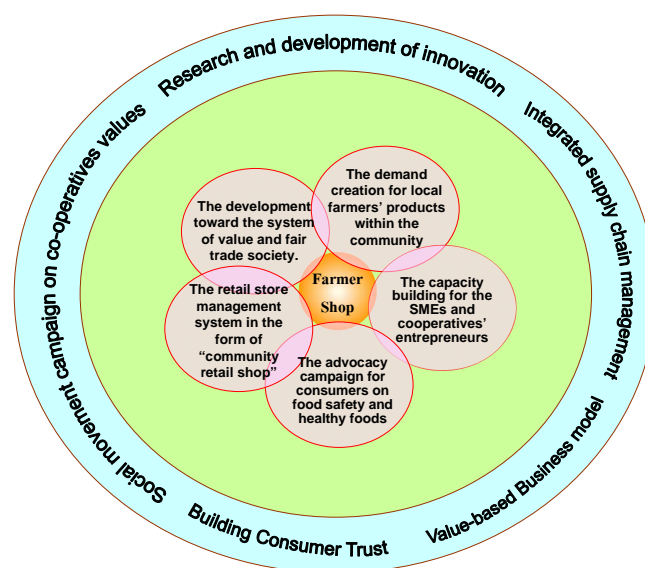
Research and development of innovation

Integrated supply chain management

Value-based Business model

Building Consumer Trust

Social movement campaign on co-operatives values

The development toward the system of value and fair trade society.

The demand creation for local farmers' products within the community

Farmer Shop

The capacity building for the SMEs and cooperatives' entrepreneurs

The retail store management system in the form of "community retail shop"

The advocacy campaign for consumers on food safety and healthy foods